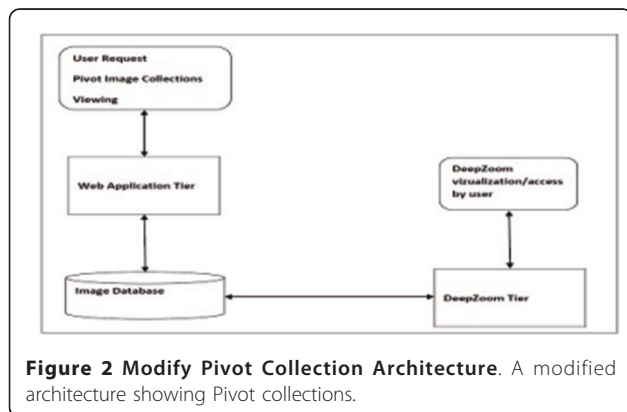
User Request
Pivot Image Collections
Viewing

Web Application Tier

DeepZoom vizualization/access by user

Image Database

DeepZoom Tier

**Figure 2 Modify Pivot Collection Architecture**. A modified architecture showing Pivot collections.